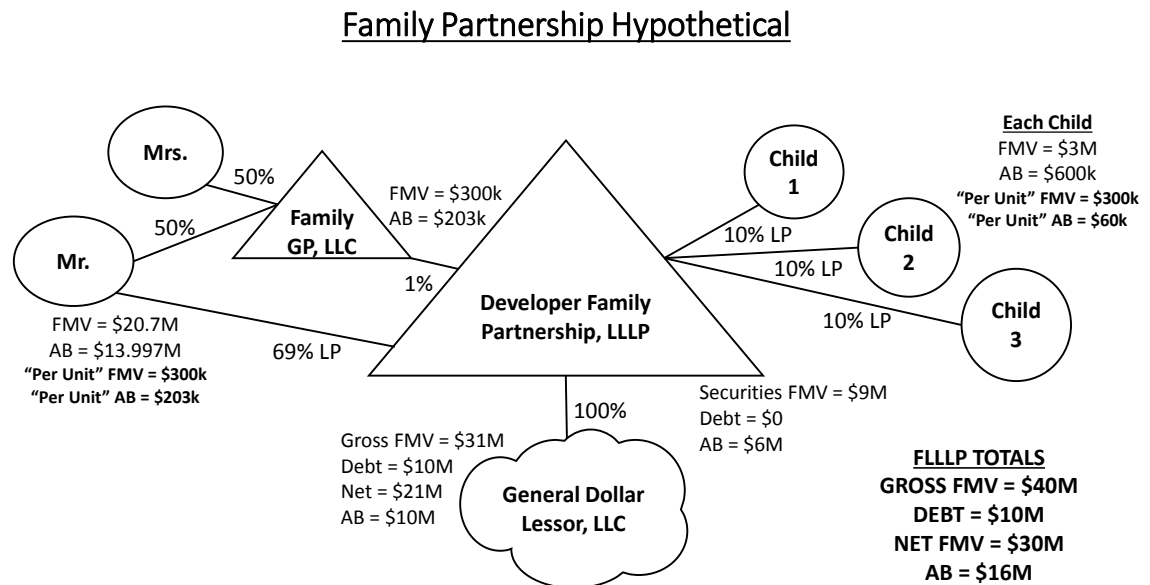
Family Partnership Hypothetical

Mrs.

50%

50%

Mr.

Family GP, LLC

FMV = \$300k
AB = \$203k

1%

Developer Family Partnership, LLLP

FMV = \$20.7M
AB = \$13.997M
"Per Unit" FMV = \$300k
"Per Unit" AB = \$203k

69% LP

Child 1

Child 2

Child 3

10% LP

10% LP

10% LP

Each Child
FMV = \$3M
AB = \$600k
"Per Unit" FMV = \$300k
"Per Unit" AB = \$60k

100%

Securities FMV = \$9M
Debt = \$0
AB = \$6M

Gross FMV = \$31M
Debt = \$10M
Net = \$21M
AB = \$10M

General Dollar Lessor, LLC

FLLLP TOTALS
GROSS FMV = \$40M
DEBT = \$10M
NET FMV = \$30M
AB = \$16M